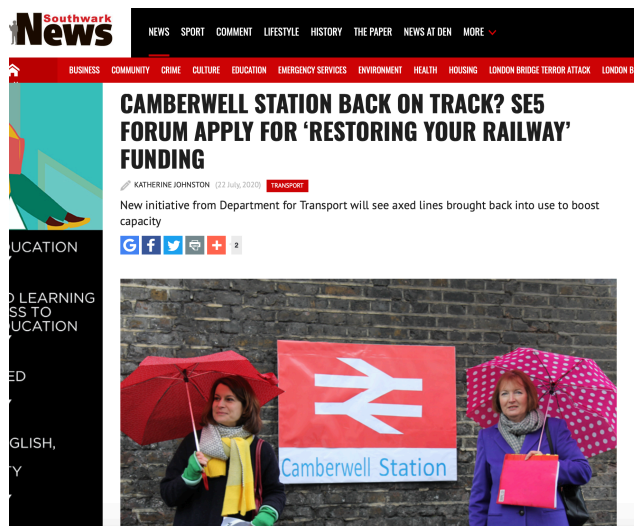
Southwark News

NEWS SPORT COMMENT LIFESTYLE HISTORY THE PAPER NEWS AT DEN MORE

BUSINESS COMMUNITY CRIME CULTURE EDUCATION EMERGENCY SERVICES ENVIRONMENT HEALTH HOUSING LONDON BRIDGE TERROR ATTACK LONDON B

CAMBERWELL STATION BACK ON TRACK? SE5 FORUM APPLY FOR 'RESTORING YOUR RAILWAY' FUNDING

KATHERINE JOHNSTON (22 July, 2020) TRANSPORT

New initiative from Department for Transport will see axed lines brought back into use to boost capacity

2

DUCATION

D LEARNING
SS TO
DUCATION

ED

GLISH,
Y

Camberwell Station